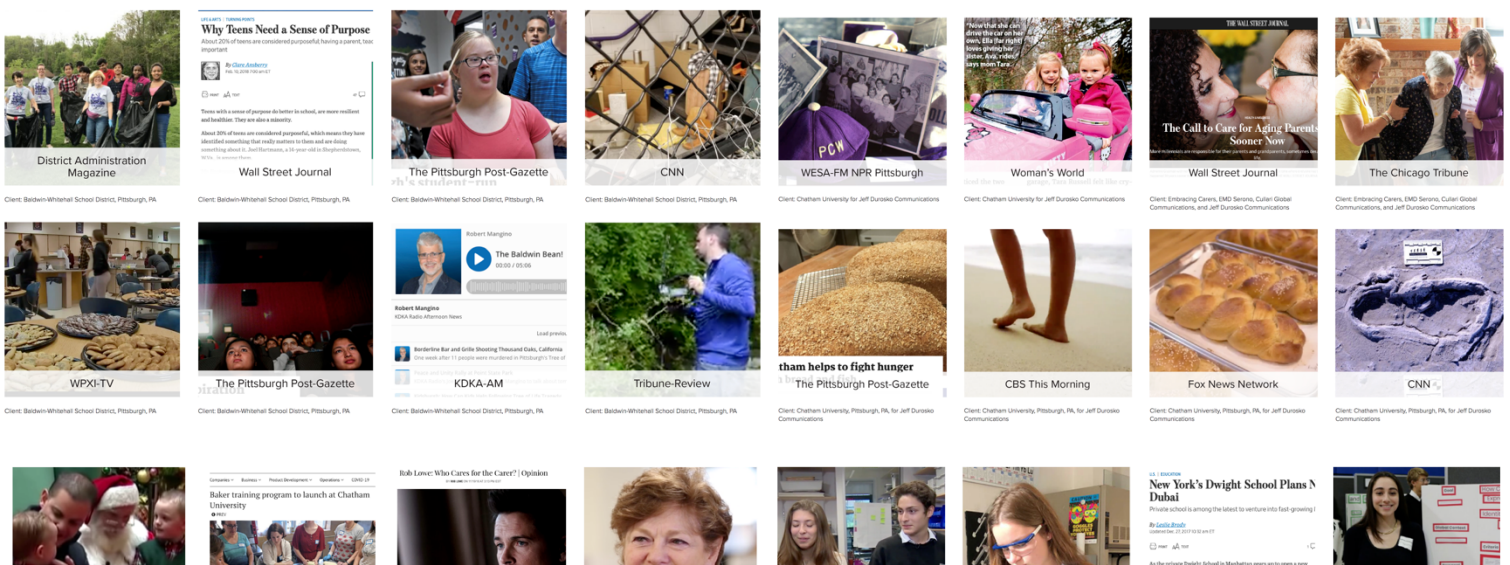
District Administration Magazine

Client: Baldwin-Whitehall School District, Pittsburgh, PA

LIFE & ARTS | TURNING POINTS

Why Teens Need a Sense of Purpose

About 20% of teens are considered purposeful, having a parent, teac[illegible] important

By Clare Ansberry
Feb. 10, 2018 7:00 am ET

Teens with a sense of purpose do better in school, are more resilient and healthier. They are also a minority.

About 20% of teens are considered purposeful, which means they have identified something that really matters to them and are doing something about it. Joel Hartmann, a 14-year-old in Shepherdstown, W.Va., is among them.

Wall Street Journal

Client: Baldwin-Whitehall School District, Pittsburgh, PA

The Pittsburgh Post-Gazette

Client: Baldwin-Whitehall School District, Pittsburgh, PA

CNN

Client: Baldwin-Whitehall School District, Pittsburgh, PA

PCW

WESA-FM NPR Pittsburgh

Client: Chatham University for Jeff Durosko Communications

"Now that she can drive the car on her own, Ella (far right) loves giving her sister, Ava, rides," says mom Tara.

Woman's World

Client: Chatham University for Jeff Durosko Communications

THE WALL STREET JOURNAL

The Call to Care for Aging Parents Sooner Now

Wall Street Journal

Client: Embracing Carers, EMD Serono, Cullari Global Communications, and Jeff Durosko Communications

The Chicago Tribune

Client: Embracing Carers, EMD Serono, Cullari Global Communications, and Jeff Durosko Communications

WPXI-TV

Client: Baldwin-Whitehall School District, Pittsburgh, PA

The Pittsburgh Post-Gazette

Client: Baldwin-Whitehall School District, Pittsburgh, PA

Robert Mangino

The Baldwin Bean!

00:00 / 05:06

Robert Mangino
KDKA Radio Afternoon News

Load previous

Borderline Bar and Grille Shooting Thousand Oaks, California
One week after 11 people were murdered in Pittsburgh's Tree of

KDKA-AM

Client: Baldwin-Whitehall School District, Pittsburgh, PA

Tribune-Review

Client: Baldwin-Whitehall School District, Pittsburgh, PA

tham helps to fight hunger

The Pittsburgh Post-Gazette

Client: Chatham University, Pittsburgh, PA, for Jeff Durosko Communications

CBS This Morning

Client: Chatham University, Pittsburgh, PA, for Jeff Durosko Communications

Fox News Network

Client: Chatham University, Pittsburgh, PA, for Jeff Durosko Communications

CNN

Client: Chatham University, Pittsburgh, PA, for Jeff Durosko Communications

Companies Business Product Development Operations COVID-19

Baker training program to launch at Chatham University

Rob Lowe: Who Cares for the Carer? | Opinion

U.S. | EDUCATION

New York's Dwight School Plans N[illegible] Dubai

Private school is among the latest to venture into fast-growing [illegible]

By Leslie Brody
Updated Dec. 27, 2017 10:12 am ET